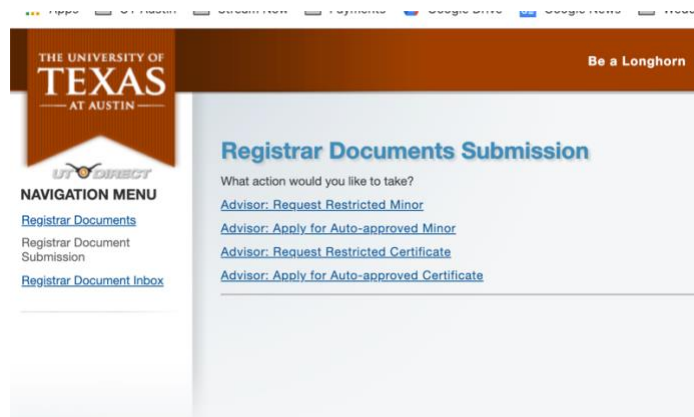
Apps UT Austin Stream Now Payments Google Drive Google News

THE UNIVERSITY OF TEXAS AT AUSTIN

Be a Longhorn

UT DIRECT

NAVIGATION MENU

Registrar Documents

Registrar Document Submission

Registrar Document Inbox

Registrar Documents Submission

What action would you like to take?

Advisor: Request Restricted Minor

Advisor: Apply for Auto-approved Minor

Advisor: Request Restricted Certificate

Advisor: Apply for Auto-approved Certificate